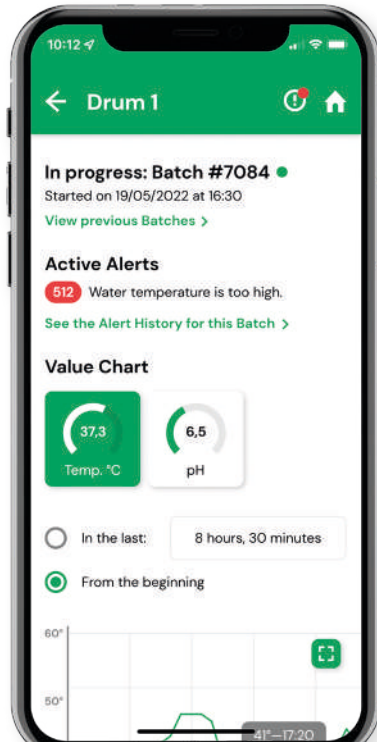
10:12

Drum 1

In progress: Batch #7084

Started on 19/05/2022 at 16:30

View previous Batches >

Active Alerts

512 Water temperature is too high.

See the Alert History for this Batch >

Value Chart

37,3
Temp. °C

6,5
pH

In the last: 8 hours, 30 minutes

From the beginning

60°

50°

41°—17:20